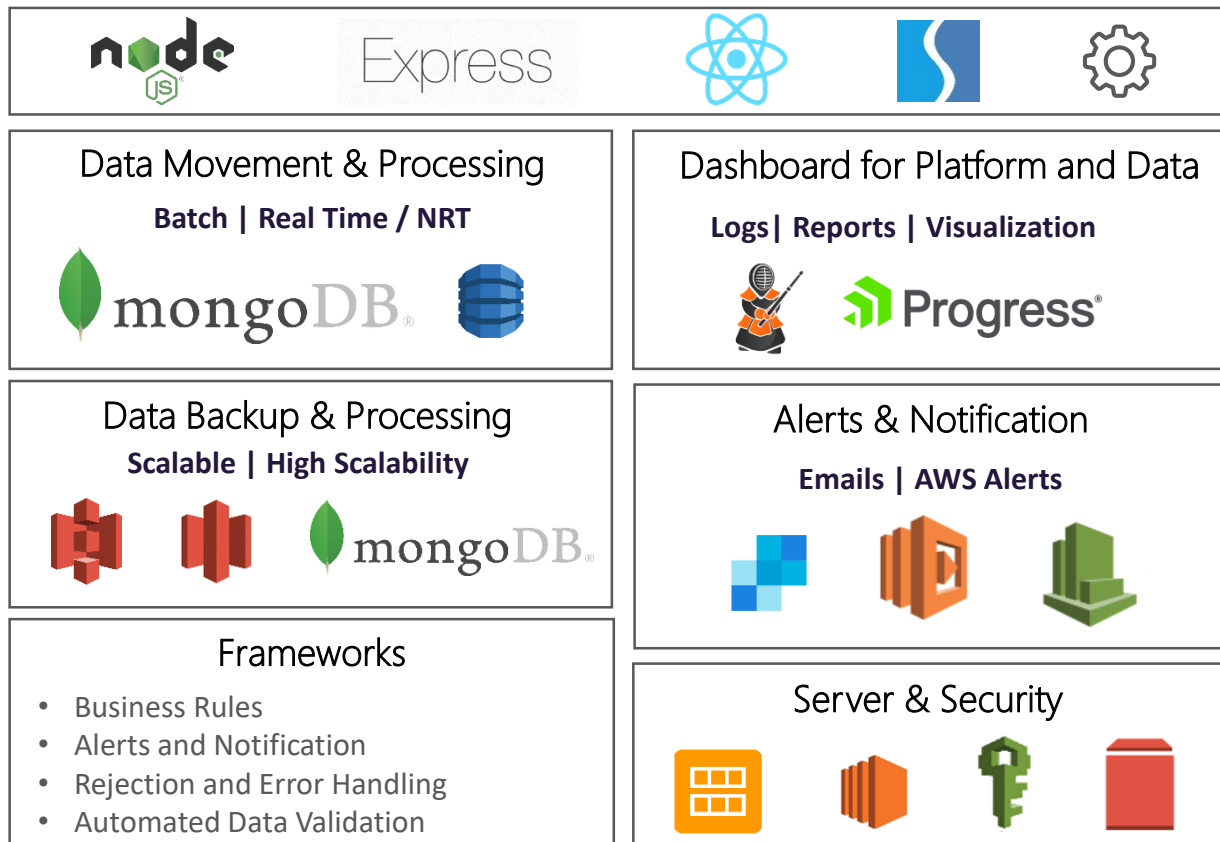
node JS Express

Data Movement & Processing

Batch | Real Time / NRT

mongoDB®

Dashboard for Platform and Data

Logs| Reports | Visualization

Progress®

Data Backup & Processing

Scalable | High Scalability

mongoDB®

Alerts & Notification

Emails | AWS Alerts

Frameworks

- Business Rules
- Alerts and Notification
- Rejection and Error Handling
- Automated Data Validation

Server & Security